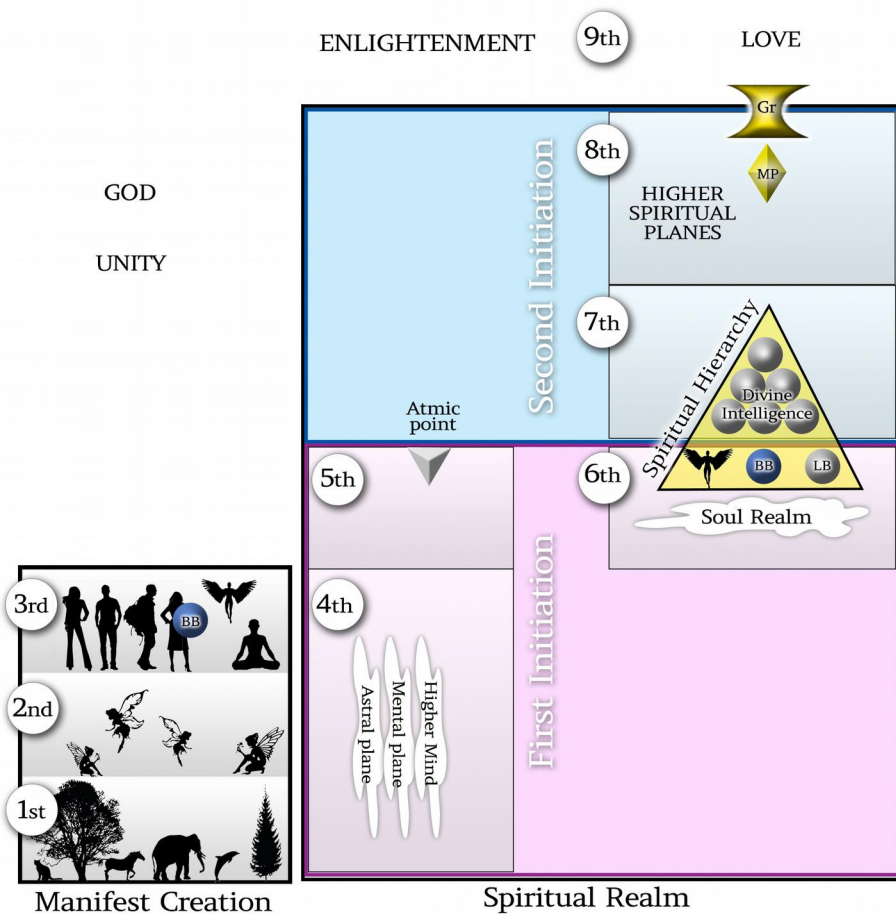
ENLIGHTENMENT

9th

LOVE

Gr

8th

MP

HIGHER SPIRITUAL PLANES

GOD

UNITY

Second Initiation

7th

Spiritual Hierarchy

Divine Intelligence

Atmic point

5th

6th

BB

LB

Soul Realm

3rd

BB

4th

2nd

Astral plane

Mental plane

Higher Mind

First Initiation

1st

Manifest Creation

Spiritual Realm